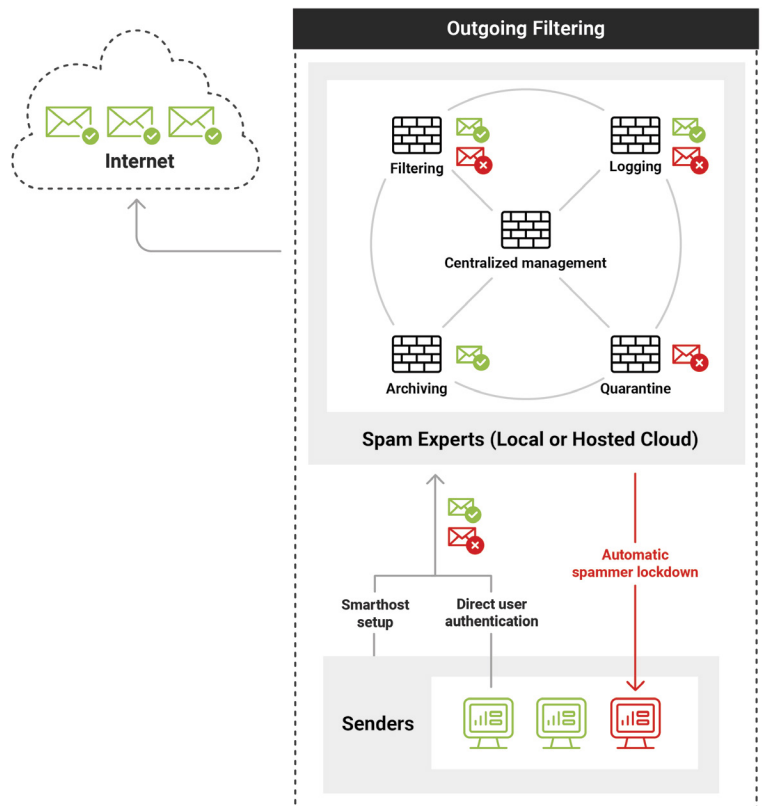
Outgoing Filtering

Internet

Filtering

Logging

Centralized management

Archiving

Quarantine

Spam Experts (Local or Hosted Cloud)

Automatic spammer lockdown

Smarthost setup

Direct user authentication

Senders